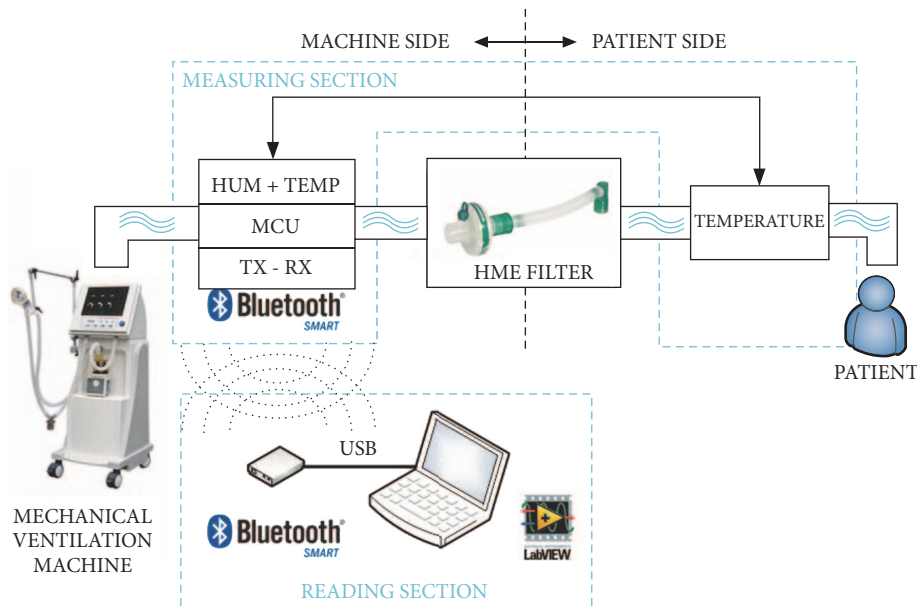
MACHINE SIDE PATIENT SIDE

MEASURING SECTION

HUM + TEMP

MCU

TX - RX

Bluetooth® SMART

HME FILTER

TEMPERATURE

PATIENT

USB

Bluetooth® SMART

LabVIEW

MECHANICAL VENTILATION MACHINE

READING SECTION